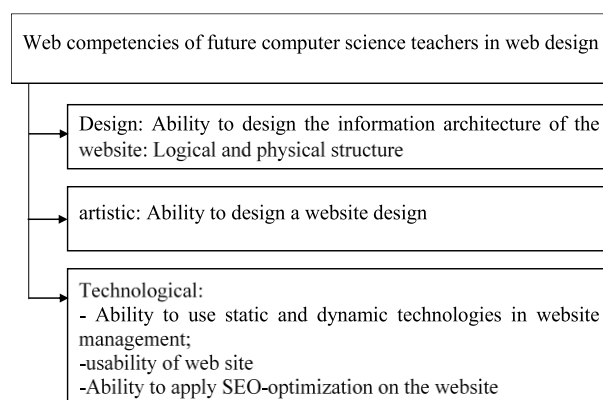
Web competencies of future computer science teachers in web design

Design: Ability to design the information architecture of the website: Logical and physical structure

artistic: Ability to design a website design

Technological:
- Ability to use static and dynamic technologies in website management;
-usability of web site
-Ability to apply SEO-optimization on the website